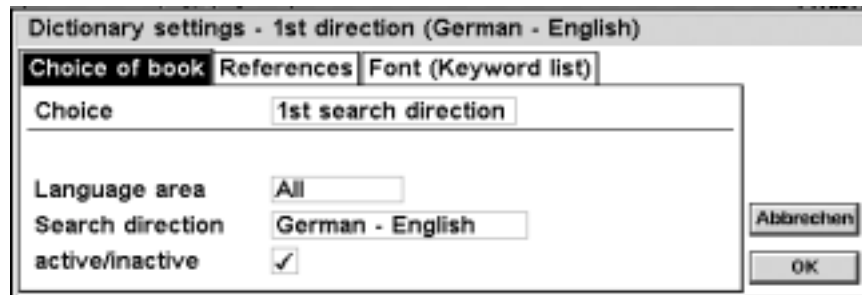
Dictionary settings - 1st direction (German - English)

Choice of book | References | Font (Keyword list)

Choice 1st search direction

Language area All

Search direction German - English

active/inactive ✓

Abbrechen

OK